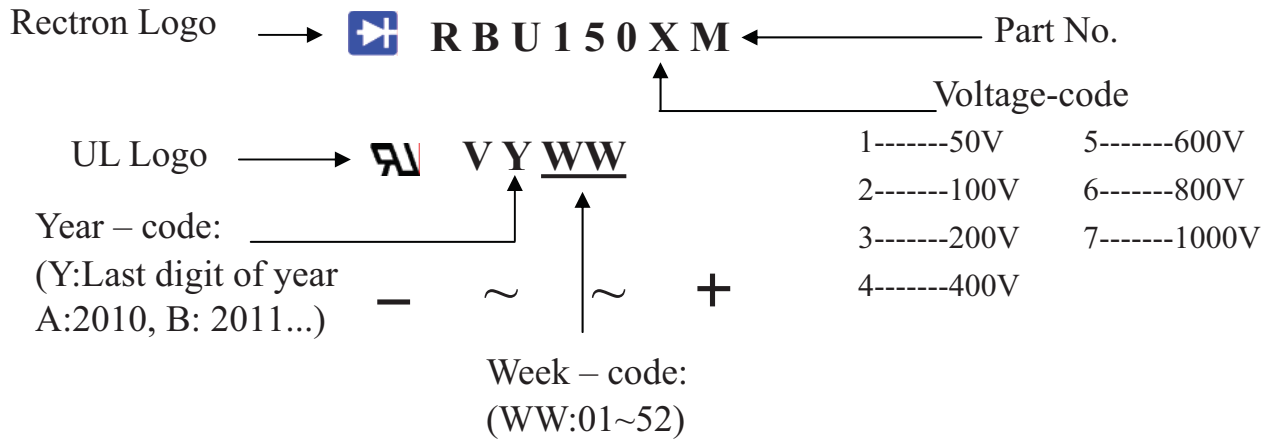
Rectron Logo R B U 1 5 0 X M Part No.

Voltage-code

1-------50V
2-------100V
3-------200V
4-------400V
5-------600V
6-------800V
7-------1000V

UL Logo V Y WW

Year – code:
(Y:Last digit of year
A:2010, B: 2011...)

– ~ ~ +

Week – code:
(WW:01~52)